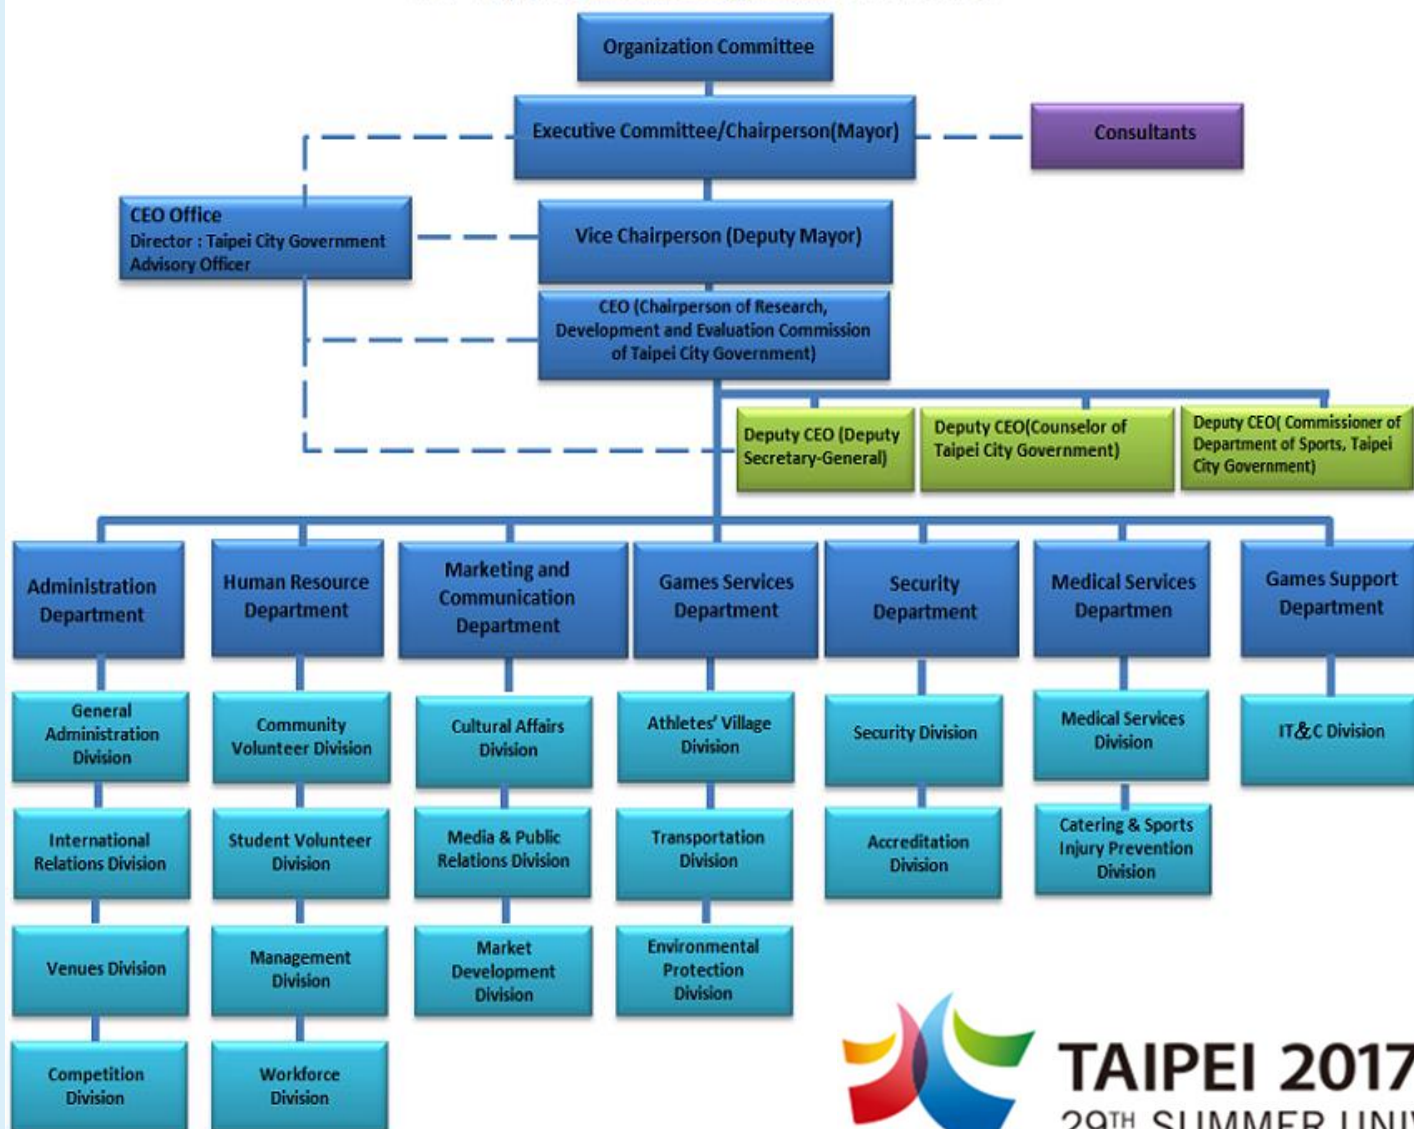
Organization Committee

Executive Committee/Chairperson(Mayor)

Consultants

CEO Office
Director : Taipei City Government Advisory Officer

Vice Chairperson (Deputy Mayor)

CEO (Chairperson of Research, Development and Evaluation Commission of Taipei City Government)

Deputy CEO (Deputy Secretary-General)

Deputy CEO(Counselor of Taipei City Government)

Deputy CEO( Commissioner of Department of Sports, Taipei City Government)

Administration Department

General Administration Division

International Relations Division

Venues Division

Competition Division

Human Resource Department

Community Volunteer Division

Student Volunteer Division

Management Division

Workforce Division

Marketing and Communication Department

Cultural Affairs Division

Media & Public Relations Division

Market Development Division

Games Services Department

Athletes' Village Division

Transportation Division

Environmental Protection Division

Security Department

Security Division

Accreditation Division

Medical Services Departmen

Medical Services Division

Catering & Sports Injury Prevention Division

Games Support Department

IT&C Division

TAIPEI 2017
29TH SUMMER UNI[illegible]